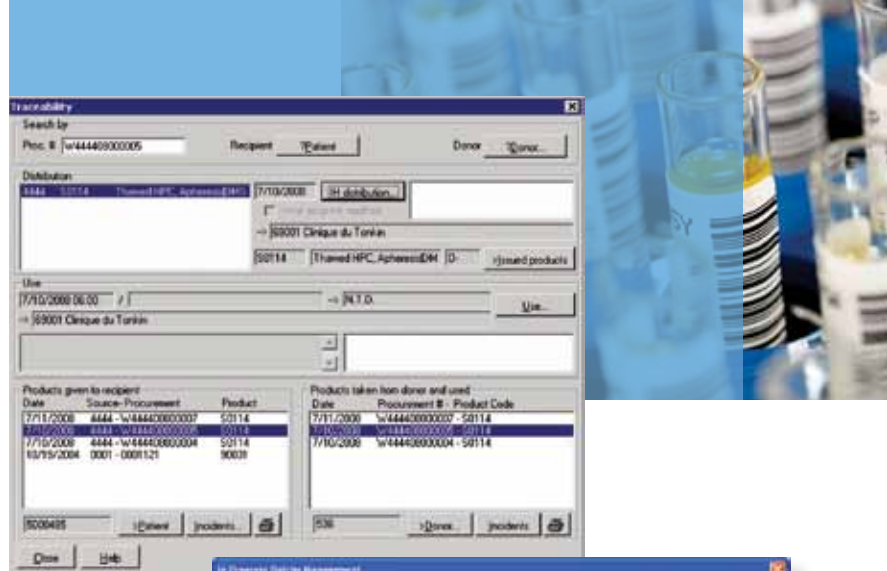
Traceability

Search by
Proc. # W444409000005
Recipient ?Patient
Donor ?Donor...

Distribution
4444 S0114 Thawed HPC, Apheresis|DMS
7/10/2008
IH distribution...
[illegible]
→ 69001 Clinique du Tonkin
S0114 Thawed HPC, Apheresis|DM 0-
>Issued products

Use
7/10/2008 06:00 /
→ N.T.D.
Use...
→ 69001 Clinique du Tonkin

Products given to recipient
| Date | Source - Procurement | Product |
|---|---|---|
| 7/11/2008 | 4444 - W444409000007 | S0114 |
| 7/10/2008 | 4444 - W444409000005 | S0114 |
| 7/10/2008 | 4444 - W444409000004 | S0114 |
| 10/19/2004 | 0001 - 0001121 | 90031 |

5000485
>Patient
Incidents...

Products taken from donor and used
| Date | Procurement # - Product Code |
|---|---|
| 7/11/2008 | W444409000007 - S0114 |
| 7/10/2008 | W444409000005 - S0114 |
| 7/10/2008 | W444409000004 - S0114 |

536
>Donor...
Incidents

Close
Help

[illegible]